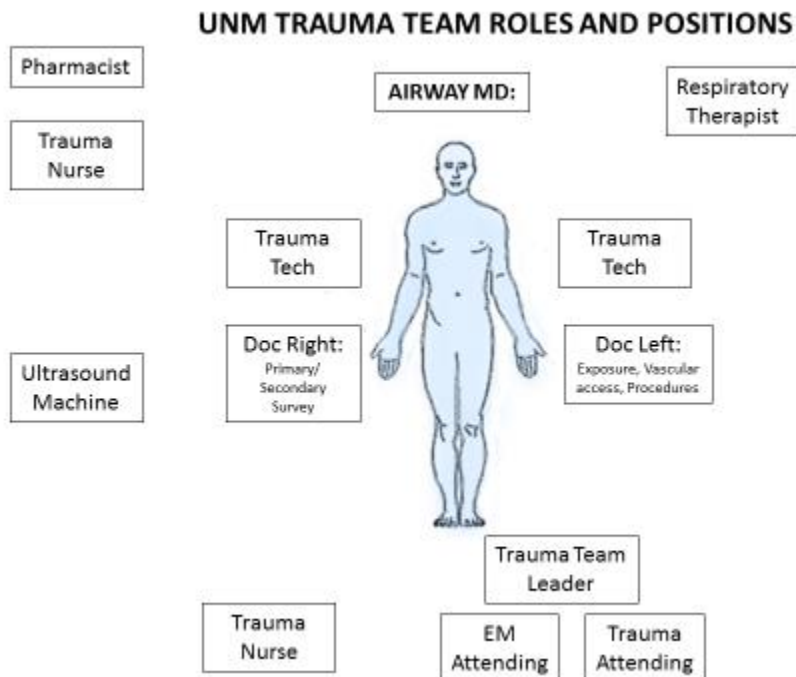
UNM TRAUMA TEAM ROLES AND POSITIONS

Pharmacist

AIRWAY MD:

Respiratory Therapist

Trauma Nurse

Trauma Tech

Trauma Tech

Ultrasound Machine

Doc Right: Primary/ Secondary Survey

Doc Left: Exposure, Vascular access, Procedures

Trauma Team Leader

Trauma Nurse

EM Attending

Trauma Attending